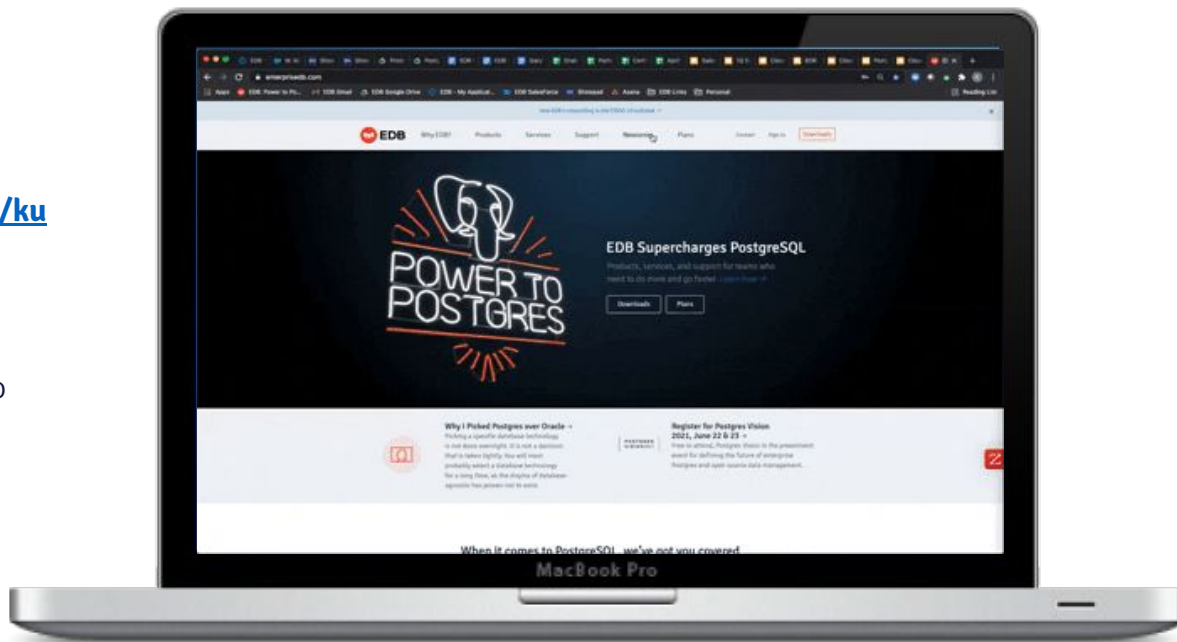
/ku

o

enterprisedb.com

Apps EDB Power to Po... EDB Gmail EDB Google Drive EDB - My Applicat... EDB Salesforce Slimsaad Asana EDB Links Personal Reading List

EDB Why EDB? Products Services Support Resources Plans Contact Sign in Downloads

POWER TO POSTGRES

EDB Supercharges PostgreSQL

Products, services, and support for teams who need to do more and go faster. Learn How →

Downloads Plans

Why I Picked Postgres over Oracle →

Picking a specific database technology is not done overnight. It is not a decision that is taken lightly. You will most probably select a database technology for a long time, as the dreams of database-agnostic has proven not to exist.

POSTGRES VISION 2021

Register for Postgres Vision 2021, June 22 & 23 →

Free to attend, Postgres Vision is the preeminent event for defining the future of enterprise Postgres and open source data management.

When it comes to PostgreSQL, we've got you covered

MacBook Pro